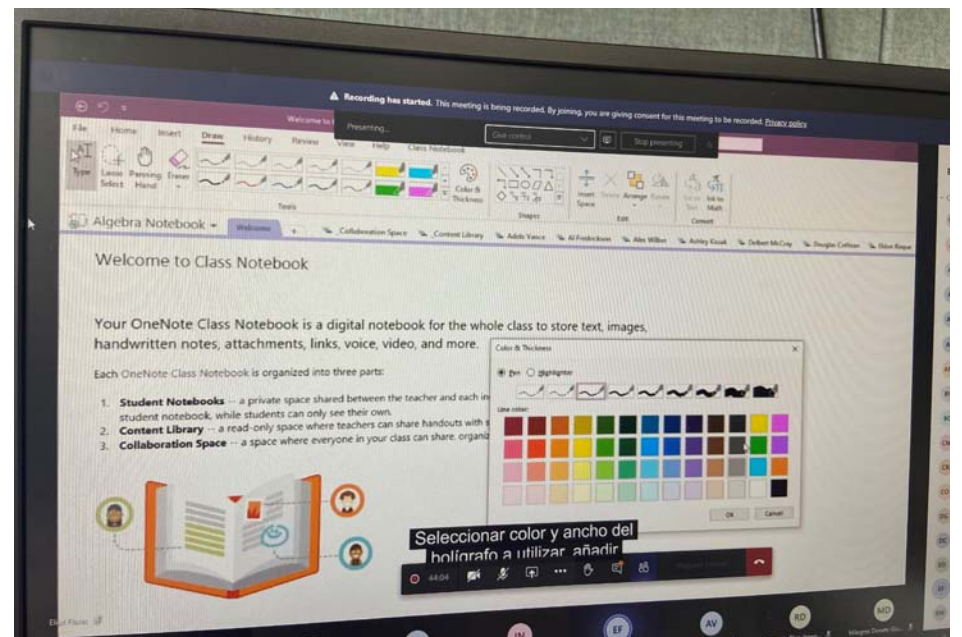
Recording has started. This meeting is being recorded. By joining, you are giving consent for this meeting to be recorded. Privacy policy

Presenting...

Give control

Stop presenting

Welcome to

File Home Insert Draw History Review View Help Class Notebook

Type Lasso Select Panning Hand Eraser

Color & Thickness

Tools

Shapes

Insert Space Delete Arrange Rotate

Edit

Ink to Text Ink to Math

Convert

Algebra Notebook

Welcome

Collaboration Space Content Library Adele Vance Al Fredrickson Alex Wilber Ashley Kozak Delbert McCray Douglas Coffman Eldon Roque

Welcome to Class Notebook

Your OneNote Class Notebook is a digital notebook for the whole class to store text, images, handwritten notes, attachments, links, voice, video, and more.

Each OneNote Class Notebook is organized into three parts:

1. Student Notebooks — a private space shared between the teacher and each in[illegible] student notebook, while students can only see their own.
2. Content Library — a read-only space where teachers can share handouts with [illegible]
3. Collaboration Space — a space where everyone in your class can share, organiz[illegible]

Color & Thickness

Pen Highlighter

Line color:

OK Cancel

Seleccionar color y ancho del bolígrafo a utilizar, añadir

44:04

RD

MD

AV

EF

IN